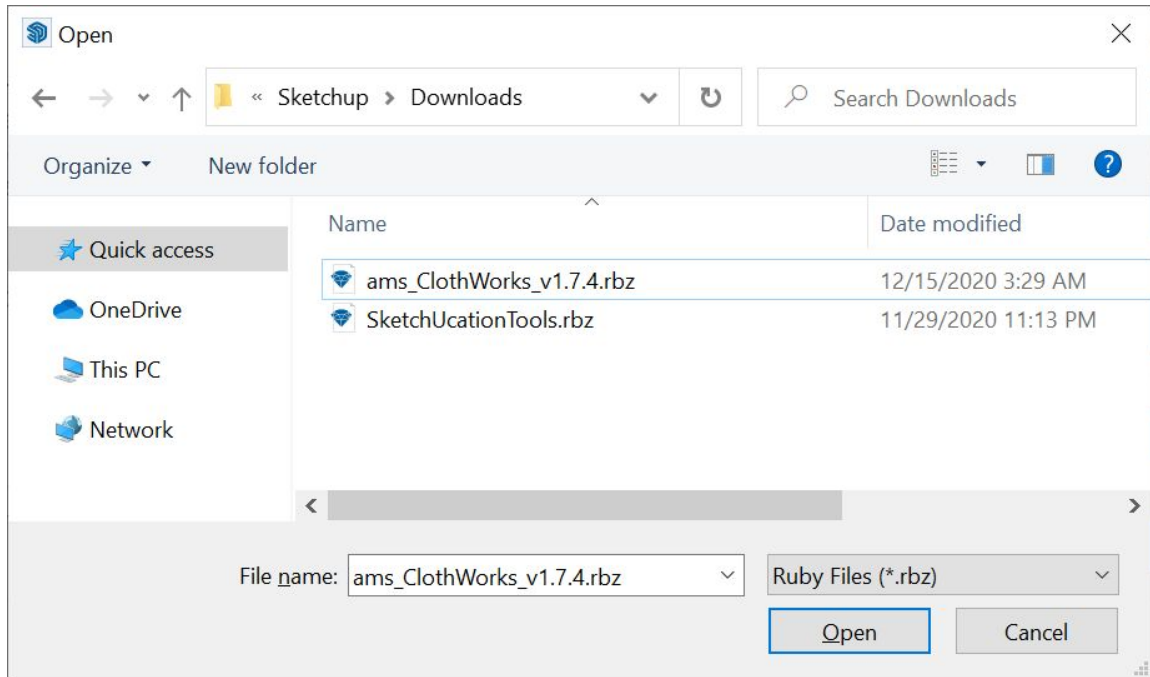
Open

« Sketchup › Downloads

Search Downloads

Organize ▾ New folder

Quick access
OneDrive
This PC
Network

| Name | Date modified |
|---|---|
| ams_ClothWorks_v1.7.4.rbz | 12/15/2020 3:29 AM |
| SketchUcationTools.rbz | 11/29/2020 11:13 PM |

File name: ams_ClothWorks_v1.7.4.rbz

Ruby Files (*.rbz)

Open Cancel